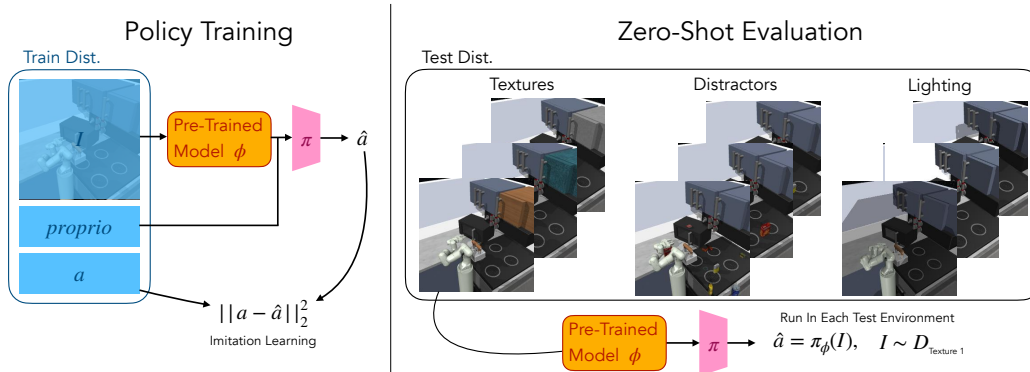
Policy Training

Train Dist.

$I$

$proprio$

$a$

Pre-Trained Model $\phi$

$\pi$

$\hat{a}$

$||a - \hat{a}||_2^2$

Imitation Learning

Zero-Shot Evaluation

Test Dist.

Textures

Distractors

Lighting

Run In Each Test Environment

Pre-Trained Model $\phi$

$\pi$

$\hat{a} = \pi_\phi(I), \quad I \sim D_{\text{Texture 1}}$